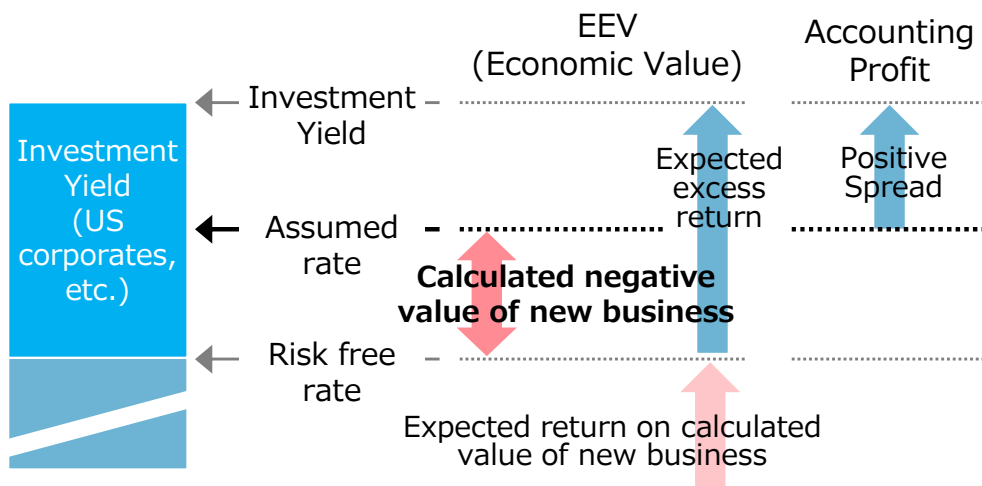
EEV (Economic Value)

Accounting Profit

Investment Yield (US corporates, etc.)

Investment Yield

Assumed rate

Risk free rate

Expected excess return

Positive Spread

Calculated negative value of new business

Expected return on calculated value of new business